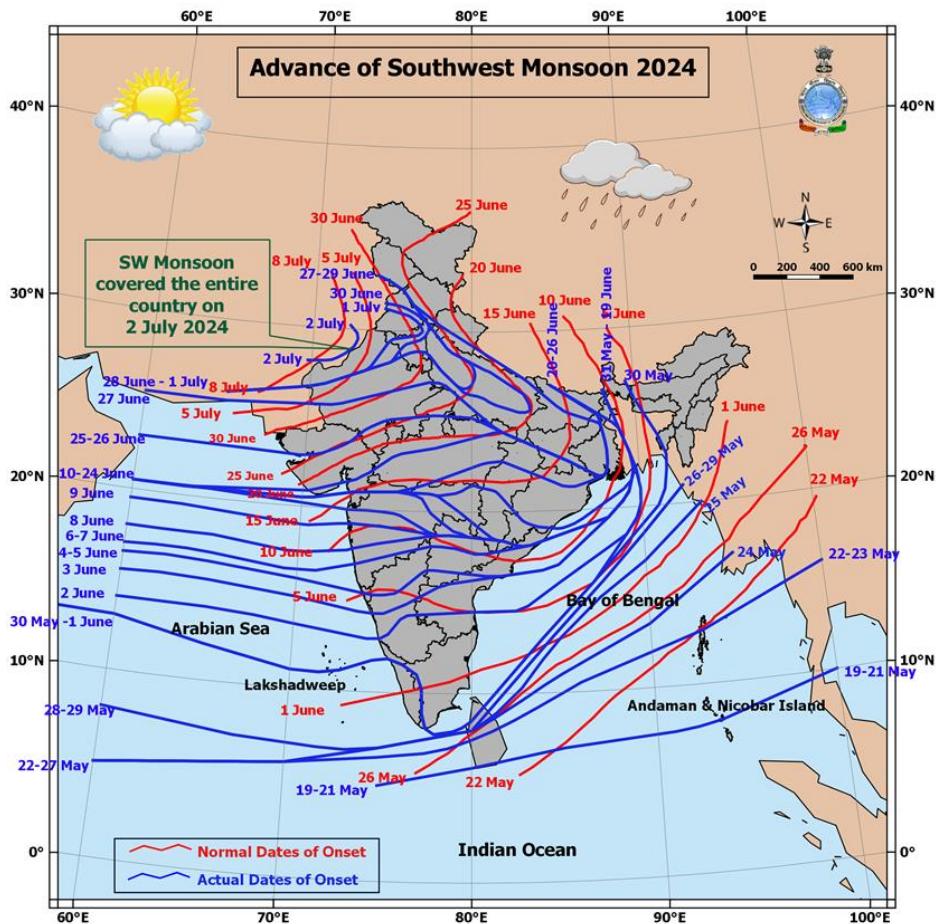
60°E 70°E 80°E 90°E 100°E

Advance of Southwest Monsoon 2024

40°N 40°N

SW Monsoon covered the entire country on 2 July 2024

N W E S

0 200 400 600 km

30°N 30°N

25 June
30 June
8 July
5 July
27-29 June
30 June
1 July
2 July
2 July
20 June
15 June
10 June
20-26 June
19 June
11 June
31 May
30 May
28 June - 1 July
8 July
27 June
5 July
1 June
30 June
25-26 June
26 May
26-29 May
20°N 20°N
10-24 June
25 June
22 May
9 June
20 June
25 May
15 June
8 June
6-7 June
4-5 June
10 June
24 May
22-23 May
3 June
5 June
2 June
Bay of Bengal
30 May -1 June
Arabian Sea
10°N 10°N
19-21 May
Lakshadweep
28-29 May
1 June
Andaman & Nicobar Island
22-27 May
26 May
22 May
19-21 May

Indian Ocean
0° 0°

Normal Dates of Onset
Actual Dates of Onset

60°E 70°E 80°E 90°E 100°E